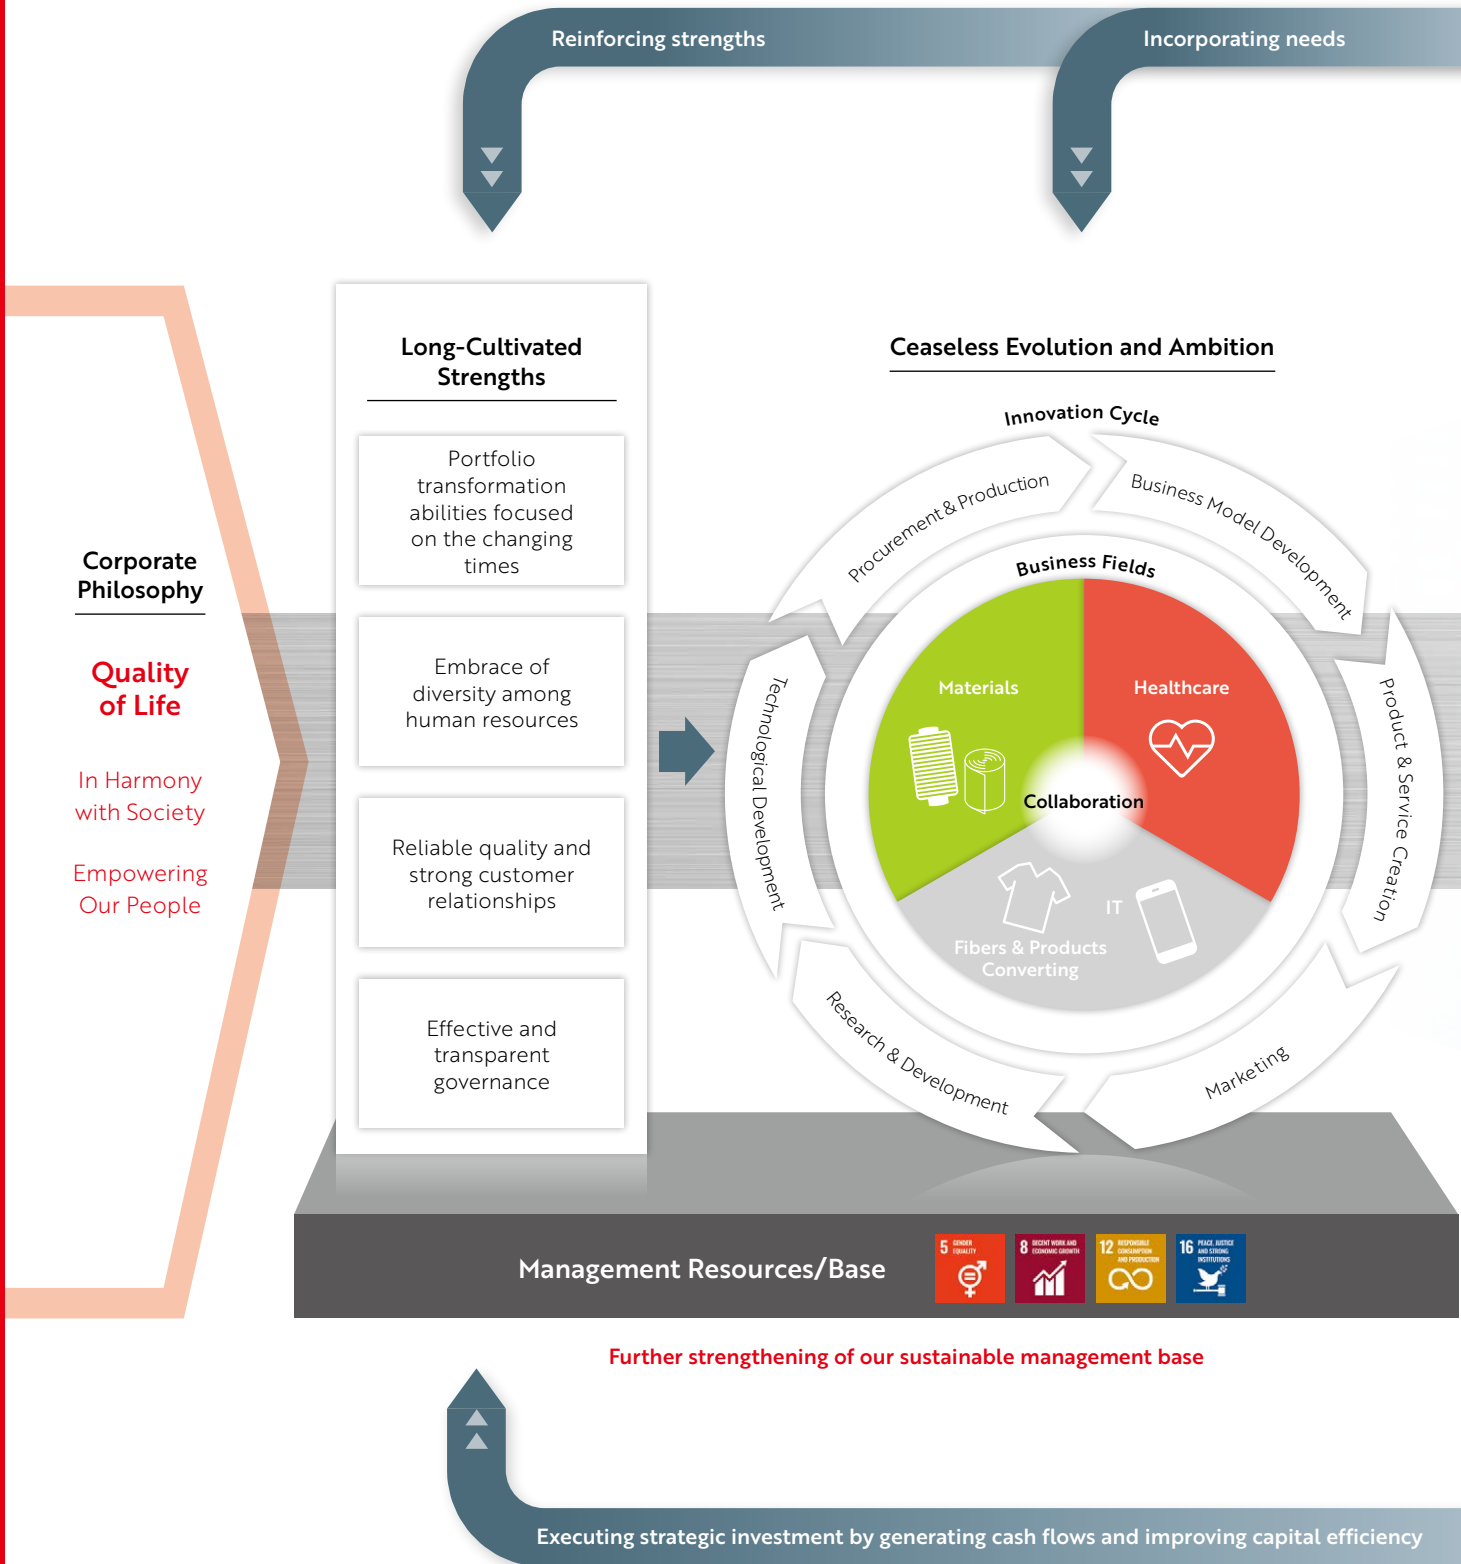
Reinforcing strengths

Incorporating needs

Corporate Philosophy

Quality of Life

In Harmony with Society

Empowering Our People

Long-Cultivated Strengths

Portfolio transformation abilities focused on the changing times

Embrace of diversity among human resources

Reliable quality and strong customer relationships

Effective and transparent governance

Ceaseless Evolution and Ambition

Innovation Cycle

Procurement & Production

Business Model Development

Product & Service Creation

Marketing

Research & Development

Technological Development

Business Fields

Materials

Healthcare

Collaboration

IT

Fibers & Products Converting

Management Resources/Base

5 GENDER EQUALITY

8 DECENT WORK AND ECONOMIC GROWTH

12 RESPONSIBLE CONSUMPTION AND PRODUCTION

16 PEACE, JUSTICE AND STRONG INSTITUTIONS

Further strengthening of our sustainable management base

Executing strategic investment by generating cash flows and improving capital efficiency